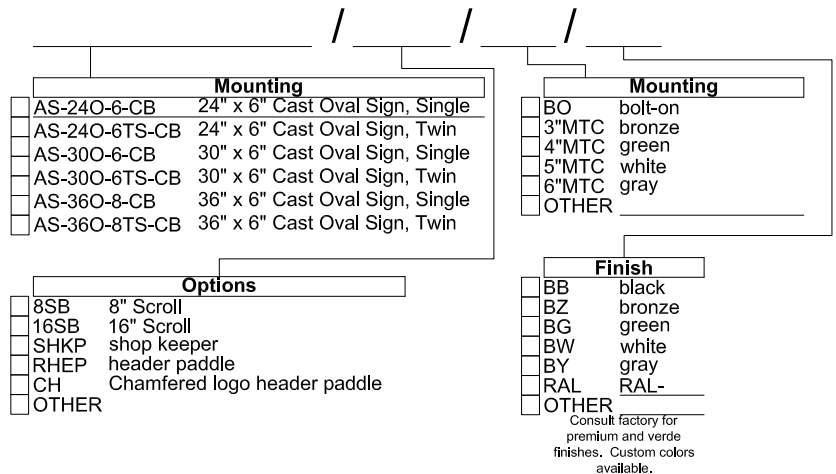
/ / /

Mounting

| | | |
|---|---|---|
| ☐ | AS-24O-6-CB | 24" x 6" Cast Oval Sign, Single |
| ☐ | AS-24O-6TS-CB | 24" x 6" Cast Oval Sign, Twin |
| ☐ | AS-30O-6-CB | 30" x 6" Cast Oval Sign, Single |
| ☐ | AS-30O-6TS-CB | 30" x 6" Cast Oval Sign, Twin |
| ☐ | AS-36O-8-CB | 36" x 6" Cast Oval Sign, Single |
| ☐ | AS-36O-8TS-CB | 36" x 6" Cast Oval Sign, Twin |

Mounting

| | | |
|---|---|---|
| ☐ | BO | bolt-on |
| ☐ | 3"MTC | bronze |
| ☐ | 4"MTC | green |
| ☐ | 5"MTC | white |
| ☐ | 6"MTC | gray |
| ☐ | OTHER | |

Options

| | | |
|---|---|---|
| ☐ | 8SB | 8" Scroll |
| ☐ | 16SB | 16" Scroll |
| ☐ | SHKP | shop keeper |
| ☐ | RHEP | header paddle |
| ☐ | CH | Chamfered logo header paddle |
| ☐ | OTHER | |

Finish

| | | |
|---|---|---|
| ☐ | BB | black |
| ☐ | BZ | bronze |
| ☐ | BG | green |
| ☐ | BW | white |
| ☐ | BY | gray |
| ☐ | RAL | RAL- |
| ☐ | OTHER | |

Consult factory for premium and verde finishes. Custom colors available.